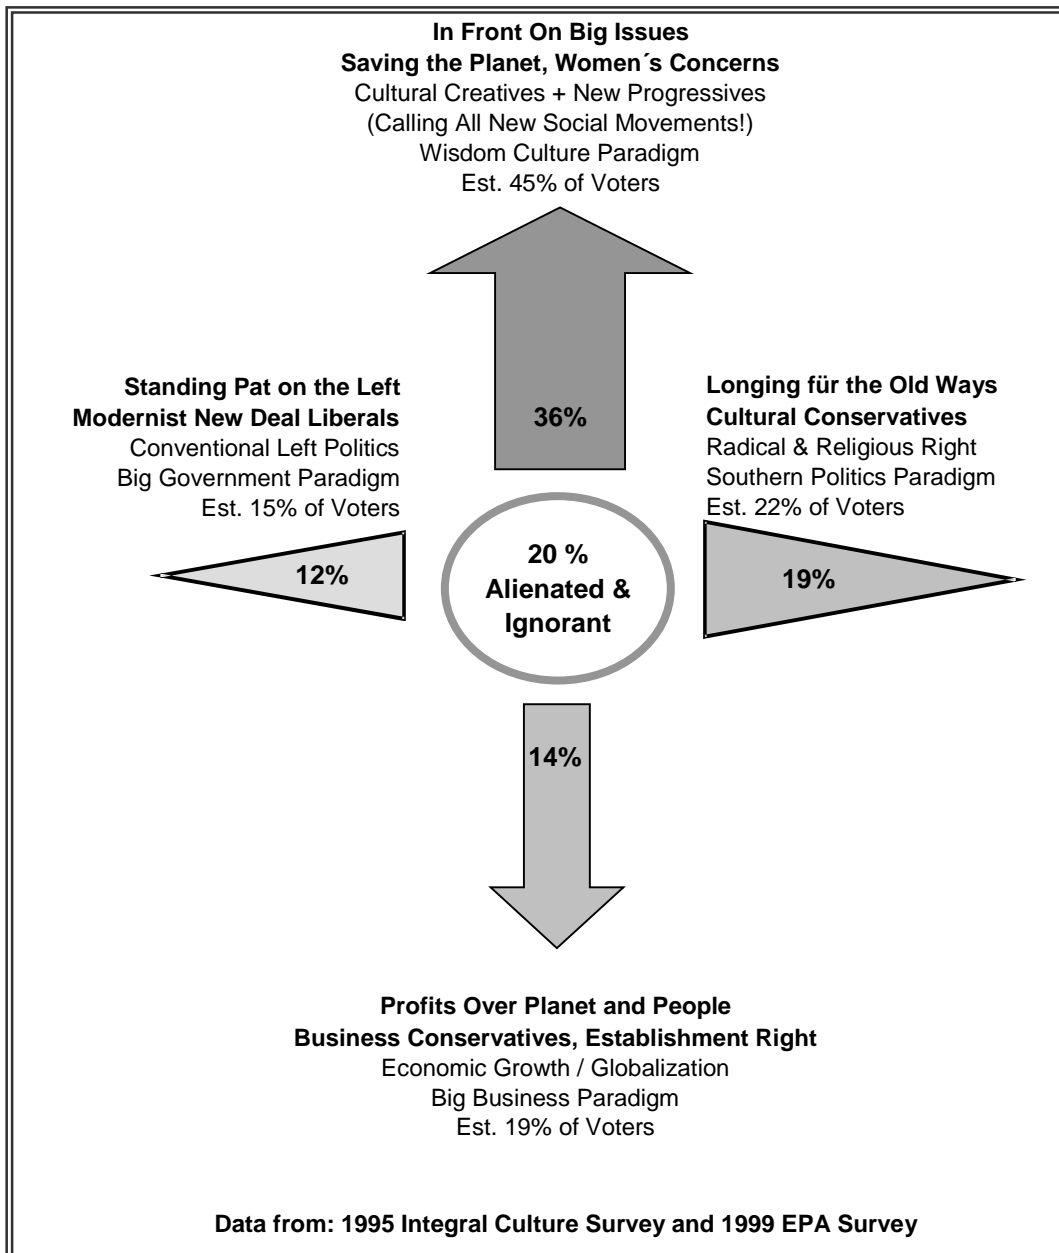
In Front On Big Issues
Saving the Planet, Women´s Concerns
Cultural Creatives + New Progressives
(Calling All New Social Movements!)
Wisdom Culture Paradigm
Est. 45% of Voters

36%

Standing Pat on the Left
Modernist New Deal Liberals
Conventional Left Politics
Big Government Paradigm
Est. 15% of Voters

12%

20 %
Alienated &
Ignorant

Longing für the Old Ways
Cultural Conservatives
Radical & Religious Right
Southern Politics Paradigm
Est. 22% of Voters

19%

14%

Profits Over Planet and People
Business Conservatives, Establishment Right
Economic Growth / Globalization
Big Business Paradigm
Est. 19% of Voters

Data from: 1995 Integral Culture Survey and 1999 EPA Survey